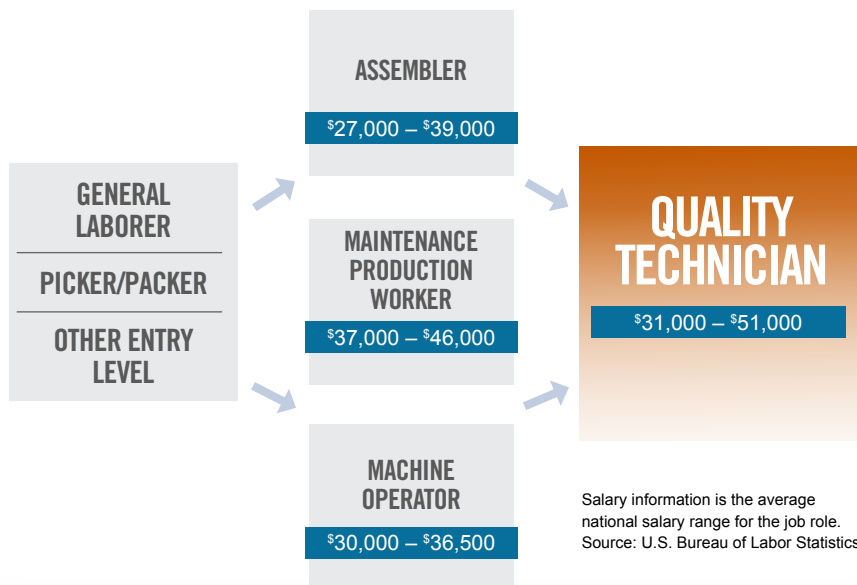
GENERAL LABORER

PICKER/PACKER

OTHER ENTRY LEVEL

ASSEMBLER

$^{\$}27,000 – {}^{\$}39,000$

MAINTENANCE PRODUCTION WORKER

$^{\$}37,000 – {}^{\$}46,000$

MACHINE OPERATOR

$^{\$}30,000 – {}^{\$}36,500$

QUALITY TECHNICIAN

$^{\$}31,000 – {}^{\$}51,000$

Salary information is the average national salary range for the job role. Source: U.S. Bureau of Labor Statistics